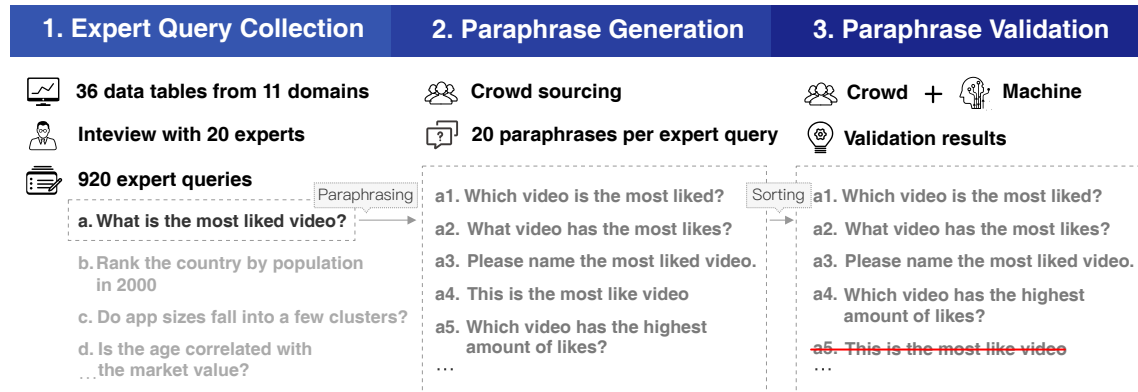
1. Expert Query Collection

36 data tables from 11 domains

Inteview with 20 experts

920 expert queries

a. What is the most liked video?

b. Rank the country by population in 2000

c. Do app sizes fall into a few clusters?

d. Is the age correlated with the market value?

…

Paraphrasing

2. Paraphrase Generation

Crowd sourcing

20 paraphrases per expert query

a1. Which video is the most liked?

a2. What video has the most likes?

a3. Please name the most liked video.

a4. This is the most like video

a5. Which video has the highest amount of likes?

…

Sorting

3. Paraphrase Validation

Crowd + Machine

Validation results

a1. Which video is the most liked?

a2. What video has the most likes?

a3. Please name the most liked video.

a4. Which video has the highest amount of likes?

a5. This is the most like video

…